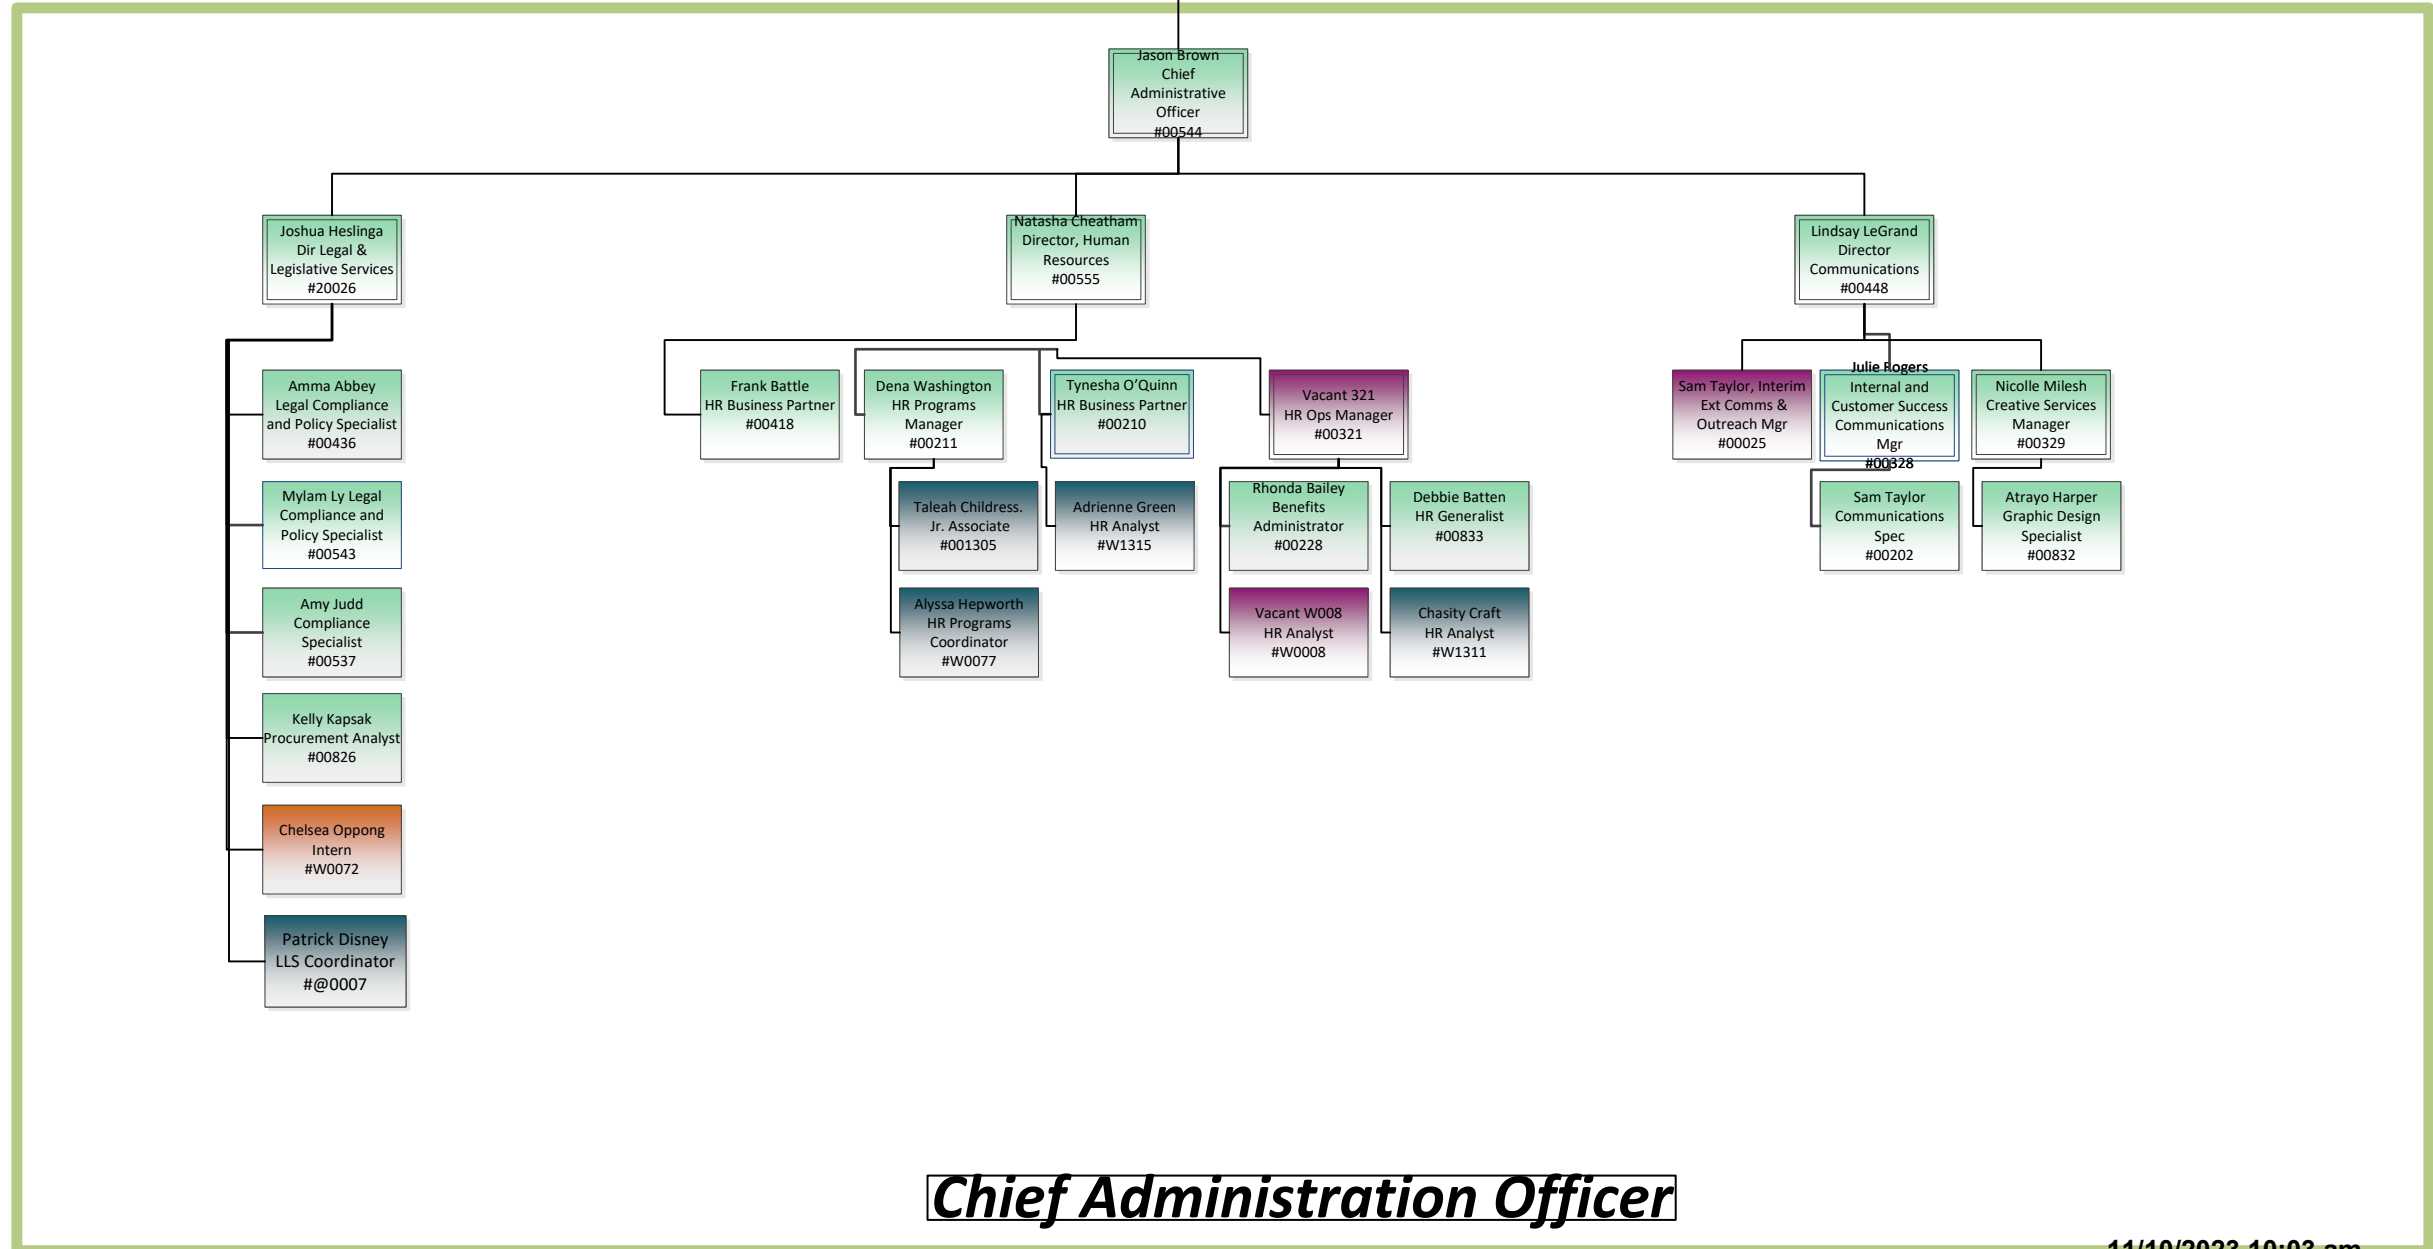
Jason Brown
Chief
Administrative
Officer
#00544

Joshua Heslinga
Dir Legal &
Legislative Services
#20026

Natasha Cheatham
Director, Human
Resources
#00555

Lindsay LeGrand
Director
Communications
#00448

Amma Abbey
Legal Compliance
and Policy Specialist
#00436

Mylam Ly Legal
Compliance and
Policy Specialist
#00543

Amy Judd
Compliance
Specialist
#00537

Kelly Kapsak
Procurement Analyst
#00826

Chelsea Oppong
Intern
#W0072

Patrick Disney
LLS Coordinator
#@0007

Frank Battle
HR Business Partner
#00418

Dena Washington
HR Programs
Manager
#00211

Tynesha O'Quinn
HR Business Partner
#00210

Vacant 321
HR Ops Manager
#00321

Taleah Childress.
Jr. Associate
#001305

Adrienne Green
HR Analyst
#W1315

Alyssa Hepworth
HR Programs
Coordinator
#W0077

Rhonda Bailey
Benefits
Administrator
#00228

Debbie Batten
HR Generalist
#00833

Vacant W008
HR Analyst
#W0008

Chasity Craft
HR Analyst
#W1311

Sam Taylor, Interim
Ext Comms &
Outreach Mgr
#00025

Julie Rogers
Internal and
Customer Success
Communications
Mgr
#00328

Nicolle Milesh
Creative Services
Manager
#00329

Sam Taylor
Communications
Spec
#00202

Atrayo Harper
Graphic Design
Specialist
#00832

Chief Administration Officer

11/10/2023 10:03 am